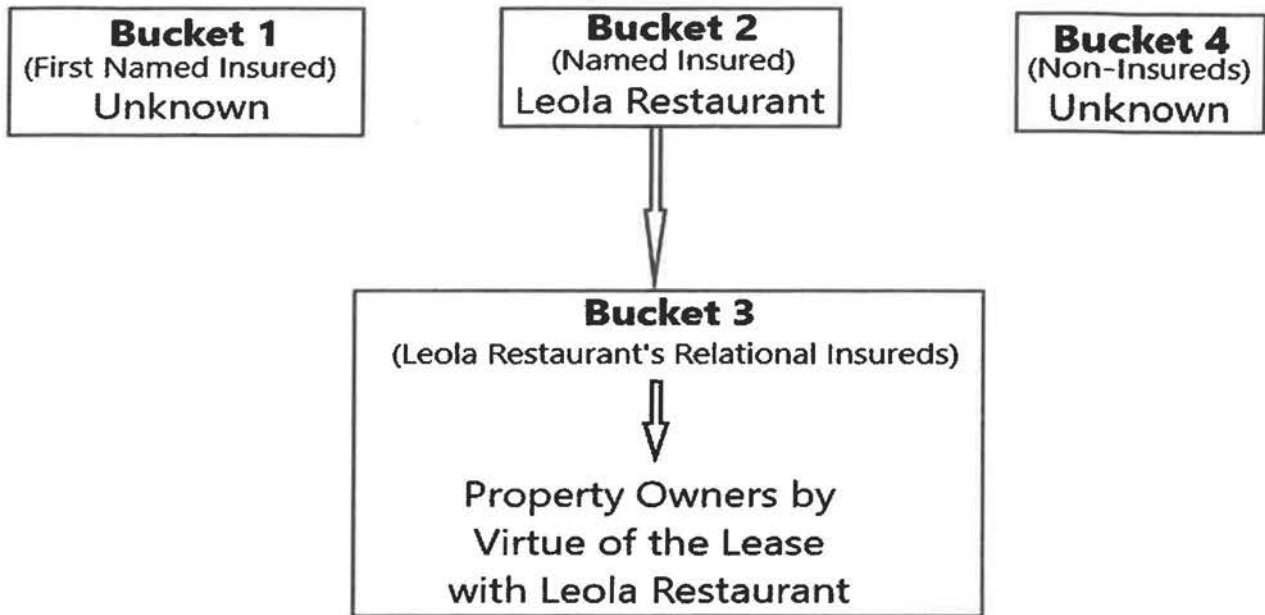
**Bucket 1**
(First Named Insured)
Unknown

**Bucket 2**
(Named Insured)
Leola Restaurant

**Bucket 4**
(Non-Insureds)
Unknown

**Bucket 3**
(Leola Restaurant's Relational Insureds)

Property Owners by Virtue of the Lease with Leola Restaurant